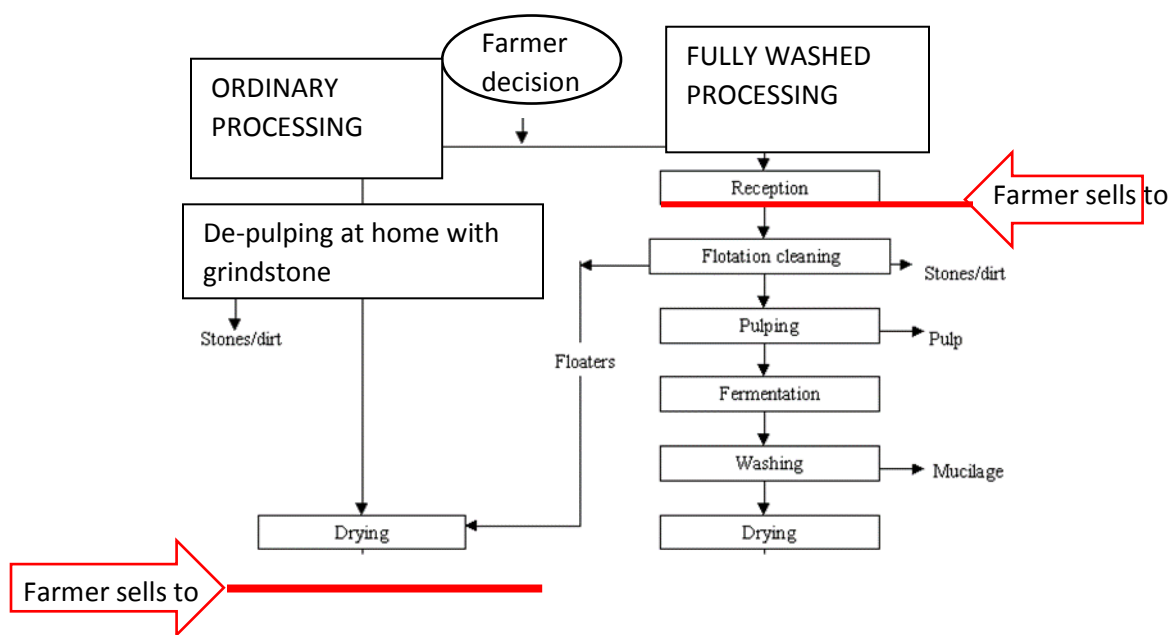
Farmer decision

ORDINARY PROCESSING

FULLY WASHED PROCESSING

Reception

Farmer sells to

De-pulping at home with grindstone

Flotation cleaning

Stones/dirt

Stones/dirt

Pulping

Pulp

Floaters

Fermentation

Washing

Mucilage

Drying

Drying

Farmer sells to